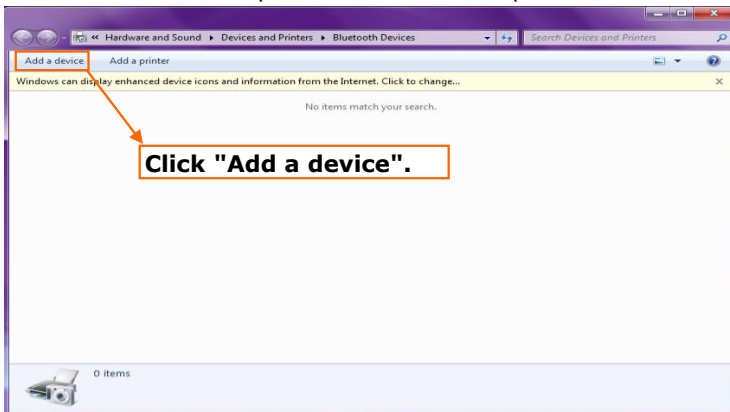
« Hardware and Sound ▸ Devices and Printers ▸ Bluetooth Devices

Search Devices and Printers

Add a device Add a printer

Windows can display enhanced device icons and information from the Internet. Click to change...

No items match your search.

Click "Add a device".

0 items